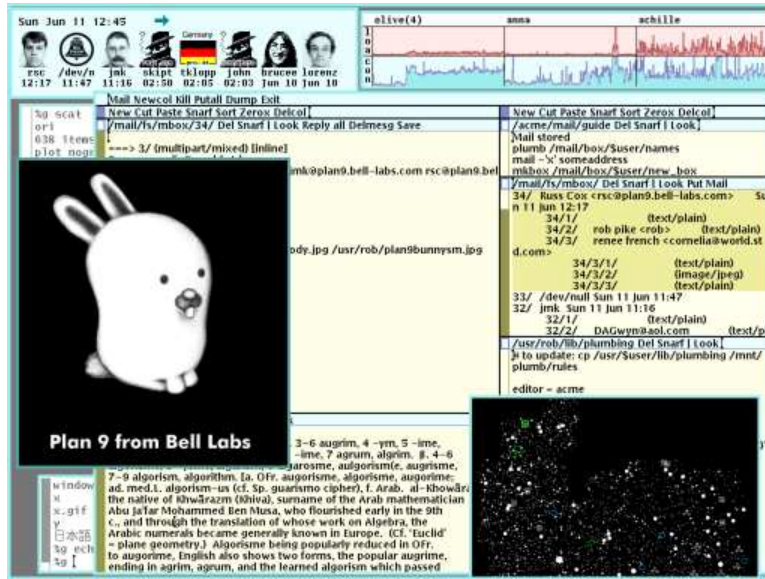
Sun Jun 11 12:45

rsc 12:17
/dev/n 11:47
jmk 11:16
skipt 02:50
Germany
tklopp 02:05
john 02:50
brucee Jun 10
lorenz Jun 10

olive(4)
anna
achille

l
o
a
d
c
n

%g scat
ori
638 items
plot nogr

Mail Newcol Kill Putall Dump Exit
New Cut Paste Snarf Sort Zerox Delcol
/mail/fs/mbox/34/ Del Snarf | Look Reply all Delmesg Save

===> 3/ (multipart/mixed) [inline]

jmk@plan9.bell-labs.com rsc@plan9.bel

ody.jpg /usr/rob/plan9bunnysm.jpg

Plan 9 from Bell Labs

New Cut Paste Snarf Sort Zerox Delcol
/acme/mail/guide Del Snarf | Look
Mail stored
plumb /mail/box/$user/names
mail -'x' someaddress
mkbox /mail/box/$user/new_box
/mail/fs/mbox/ Del Snarf | Look Put Mail
34/ Russ Cox <rsc@plan9.bell-labs.com> Su
n 11 Jun 12:17
34/1/ (text/plain)
34/2/ rob pike <rob> (text/plain)
34/3/ renee french <cornelia@world.st
d.com>
34/3/1/ (text/plain)
34/3/2/ (image/jpeg)
34/3/3/ (text/plain)
33/ /dev/null Sun 11 Jun 11:47
32/ jmk Sun 11 Jun 11:16
32/1/ (text/plain)
32/2/ DAGwyn@aol.com (text/p
/usr/rob/lib/plumbing Del Snarf | Look
# to update: cp /usr/$user/lib/plumbing /mnt/
plumb/rules

editor = acme

3–6 augrim, 4 –ym, 5 –ime,
–ime, 7 agrum, algrim. β. 4–6
augrosme, augrisme,
7–9 algorism, algorithm. [a. OFr. augorisme, algorisme, augorime;
ad. med.L. algorismus (cf. Sp. guarismo cipher), f. Arab. al-Khowārazmi,
the native of Khwārazm (Khiva), surname of the Arab mathematician
Abu Ja'far Mohammed Ben Musa, who flourished early in the 9th
c., and through the translation of whose work on Algebra, the
Arabic numerals became generally known in Europe. (Cf. 'Euclid'
= plane geometry.) Algorisme being popularly reduced in OFr.
to augorime, English also shows two forms, the popular augrime,
ending in agrim, agrum, and the learned algorism which passed

window
x
x.gif
y
日本語
%g ech
%g